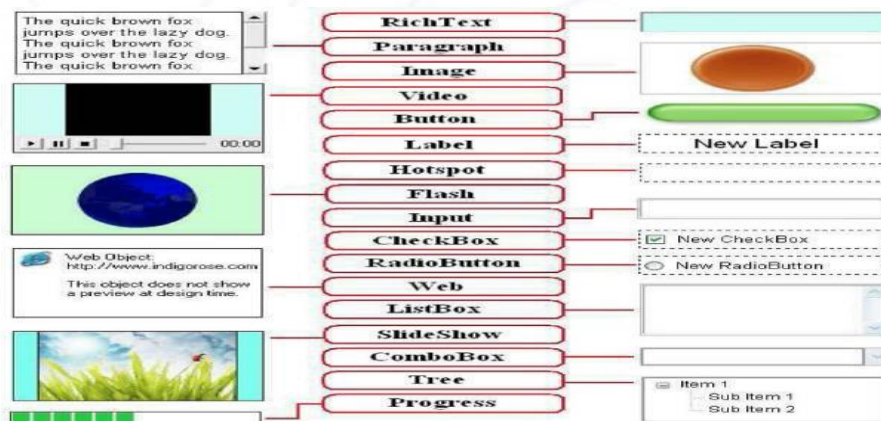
The quick brown fox jumps over the lazy dog. The quick brown fox jumps over the lazy dog. The quick brown fox

00:00

Web Object: http://www.indigorose.com

This object does not show a preview at design time.

RichText
Paragraph
Image
Video
Button
Label
Hotspot
Flash
Input
CheckBox
RadioButton
Web
ListBox
SlideShow
ComboBox
Tree
Progress

New Label

New CheckBox

New RadioButton

Item 1
Sub Item 1
Sub Item 2